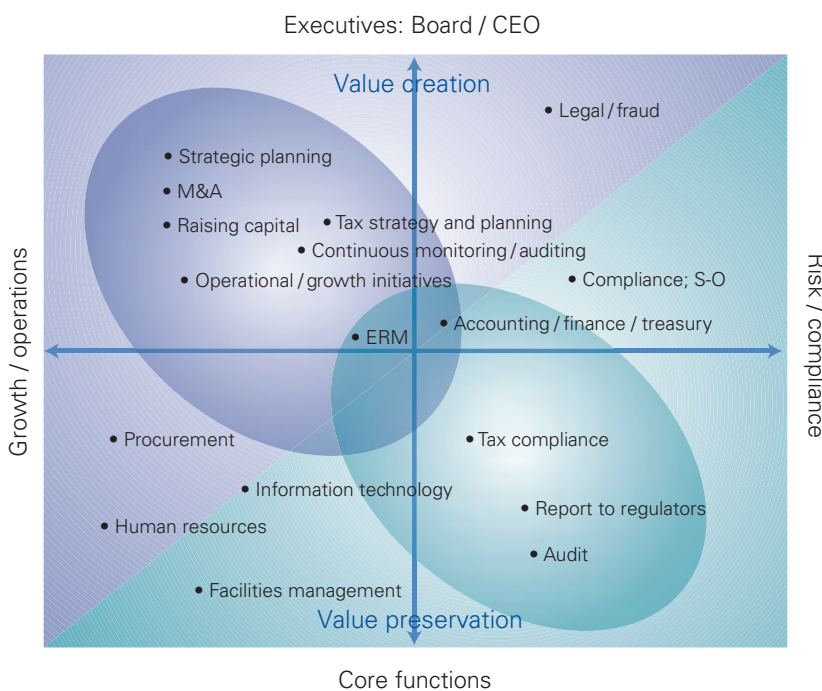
Executives: Board / CEO

Value creation

Legal / fraud

Strategic planning

M&A

Raising capital

Tax strategy and planning

Continuous monitoring / auditing

Growth / operations

Operational / growth initiatives

Compliance; S-O

Risk / compliance

ERM

Accounting / finance / treasury

Procurement

Tax compliance

Information technology

Report to regulators

Human resources

Audit

Facilities management

Value preservation

Core functions